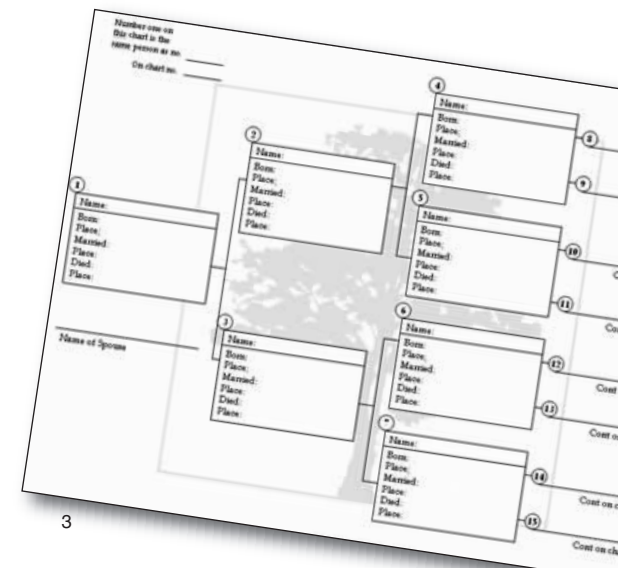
Number one on this chart is the same person as no. ______

On chart no. ______

1
Name:
Born:
Place:
Married:
Place:
Died:
Place:

Name of Spouse

2
Name:
Born:
Place:
Married:
Place:
Died:
Place:

3
Name:
Born:
Place:
Married:
Place:
Died:
Place:

4
Name:
Born:
Place:
Married:
Place:
Died:
Place:

5
Name:
Born:
Place:
Married:
Place:
Died:
Place:

6
Name:
Born:
Place:
Married:
Place:
Died:
Place:

7
Name:
Born:
Place:
Married:
Place:
Died:
Place:

8
9
10
11
Cont
12
Cont
13
Cont o
14
Cont on c
15
Cont on c

3